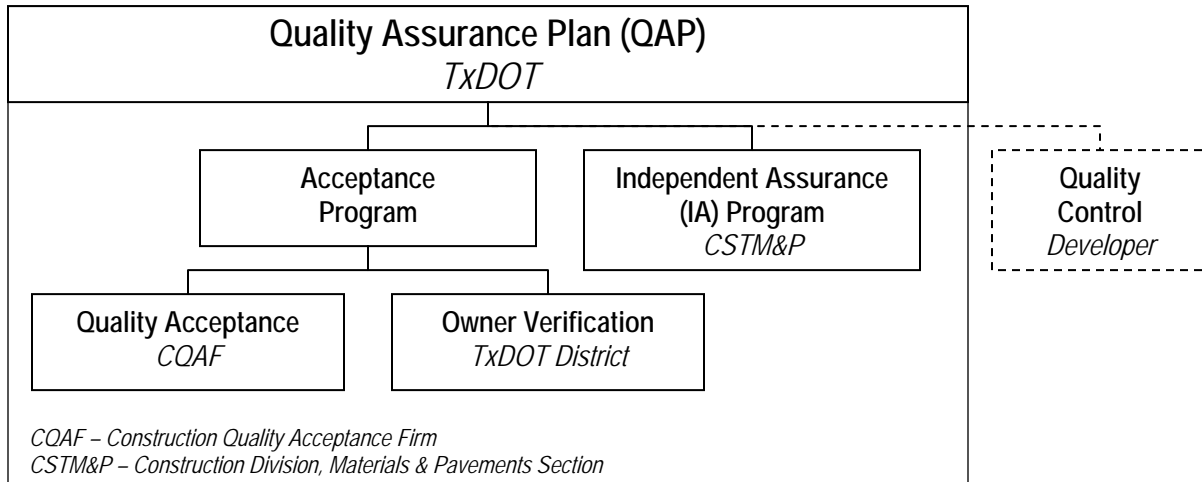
Quality Assurance Plan (QAP)
TxDOT

Acceptance Program

Independent Assurance (IA) Program
CSTM&P

Quality Control
Developer

Quality Acceptance
CQAF

Owner Verification
TxDOT District

CQAF – Construction Quality Acceptance Firm
CSTM&P – Construction Division, Materials & Pavements Section